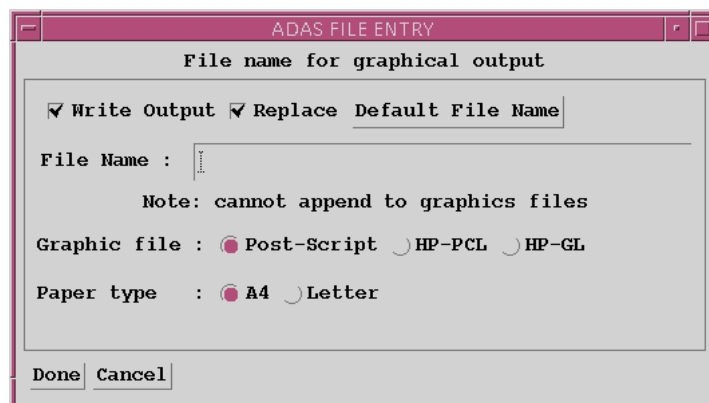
ADAS FILE ENTRY

File name for graphical output

Write Output Replace Default File Name

File Name :

Note: cannot append to graphics files

Graphic file : Post-Script HP-PCL HP-GL

Paper type : A4 Letter

Done Cancel